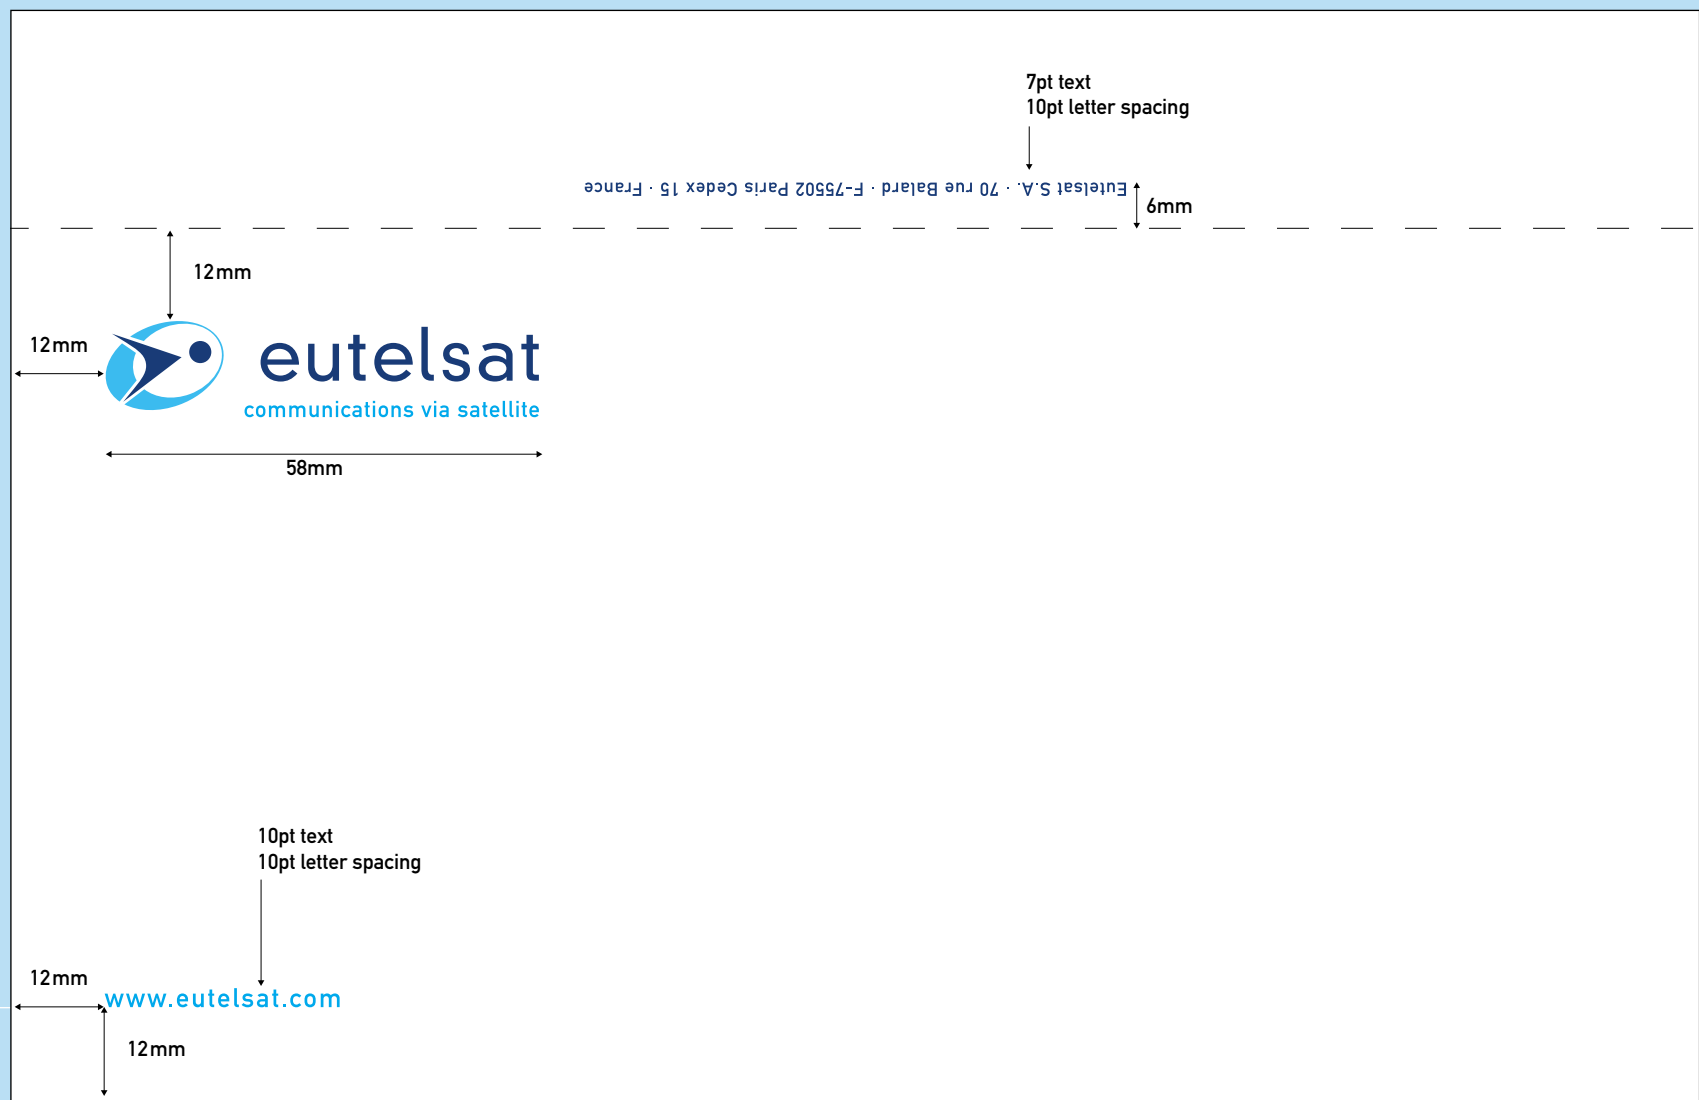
7pt text
10pt letter spacing

Eutelsat S.A. · 70 rue Balard · F-75502 Paris Cedex 15 · France

6mm

12mm

12mm

eutelsat
communications via satellite

58mm

10pt text
10pt letter spacing

12mm

www.eutelsat.com

12mm